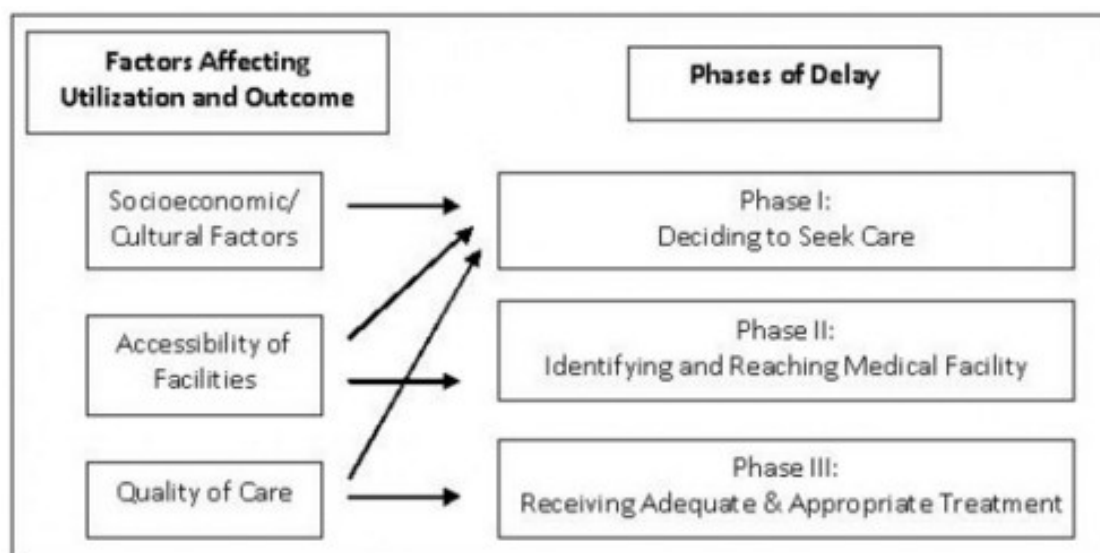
Factors Affecting Utilization and Outcome

Phases of Delay

Socioeconomic/ Cultural Factors

Accessibility of Facilities

Quality of Care

Phase I: Deciding to Seek Care

Phase II: Identifying and Reaching Medical Facility

Phase III: Receiving Adequate & Appropriate Treatment